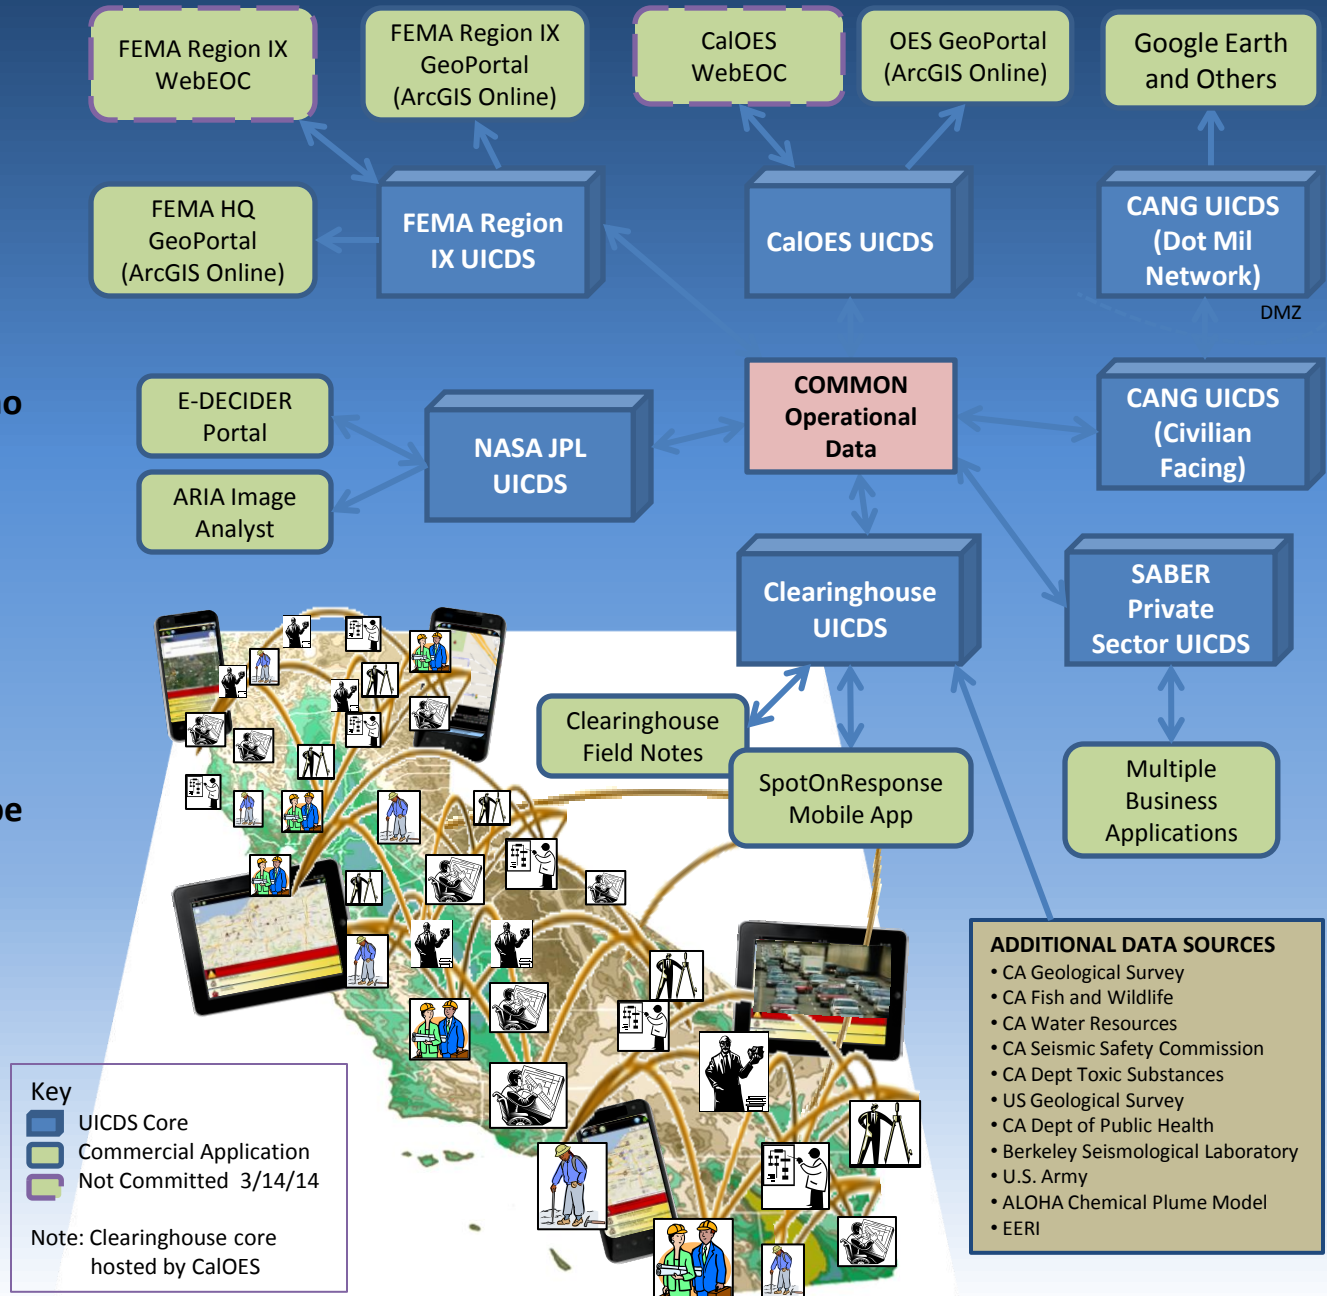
FEMA Region IX WebEOC

FEMA Region IX GeoPortal (ArcGIS Online)

CalOES WebEOC

OES GeoPortal (ArcGIS Online)

Google Earth and Others

FEMA HQ GeoPortal (ArcGIS Online)

FEMA Region IX UICDS

CalOES UICDS

CANG UICDS (Dot Mil Network)

DMZ

o

E-DECIDER Portal

NASA JPL UICDS

COMMON Operational Data

CANG UICDS (Civilian Facing)

ARIA Image Analyst

Clearinghouse UICDS

SABER Private Sector UICDS

e

Clearinghouse Field Notes

SpotOnResponse Mobile App

Multiple Business Applications

ADDITIONAL DATA SOURCES
• CA Geological Survey
• CA Fish and Wildlife
• CA Water Resources
• CA Seismic Safety Commission
• CA Dept Toxic Substances
• US Geological Survey
• CA Dept of Public Health
• Berkeley Seismological Laboratory
• U.S. Army
• ALOHA Chemical Plume Model
• EERI

Key
UICDS Core
Commercial Application
Not Committed 3/14/14

Note: Clearinghouse core hosted by CalOES